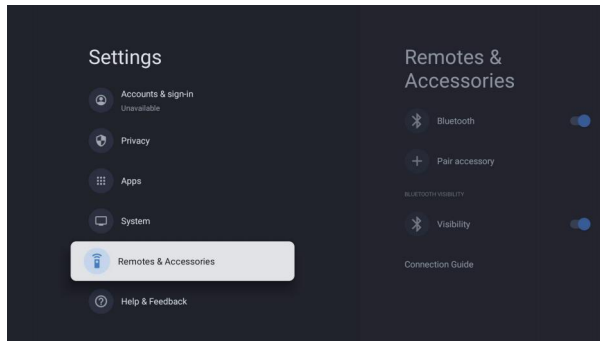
Settings

Accounts & sign-in
Unavailable

Privacy

Apps

System

Remotes & Accessories

Help & Feedback

Remotes & Accessories

Bluetooth

Pair accessory

BLUETOOTH VISIBILITY

Visibility

Connection Guide